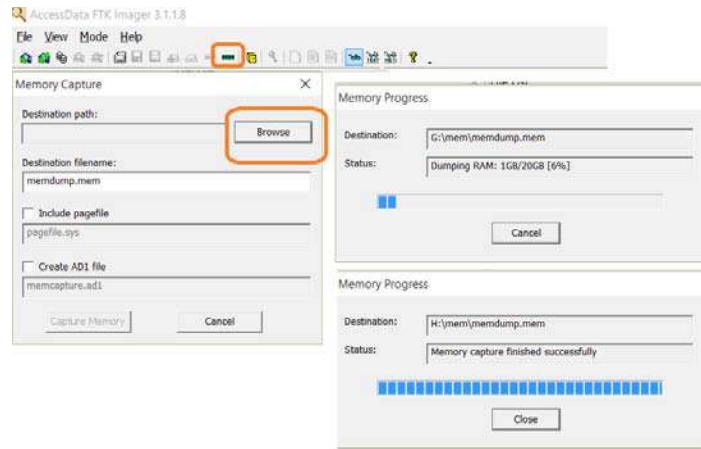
AccessData FTK Imager 3.1.1.8

File View Mode Help

Memory Capture

Destination path:

Browse

Destination filename:

memdump.mem

Include pagefile

pagefile.sys

Create AD1 file

memcapture.ad1

Capture Memory

Cancel

Memory Progress

Destination: G:\mem\memdump.mem

Status: Dumping RAM: 1GB/20GB [6%]

Cancel

Memory Progress

Destination: H:\mem\memdump.mem

Status: Memory capture finished successfully

Close